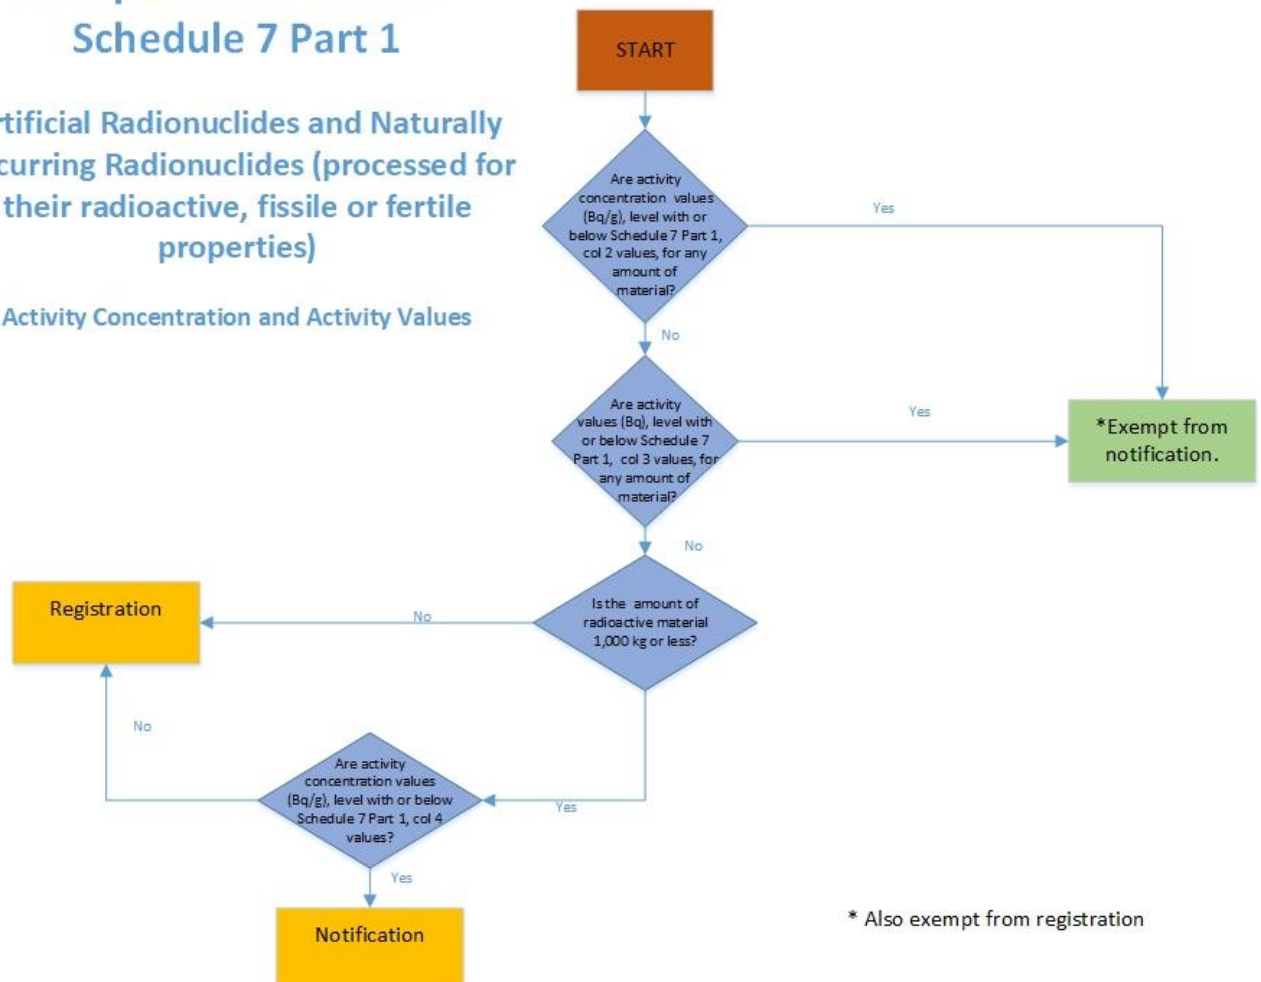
Schedule 7 Part 1

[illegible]tificial Radionuclides and Naturally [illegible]curring Radionuclides (processed for their radioactive, fissile or fertile properties)

Activity Concentration and Activity Values

START

Are activity concentration values (Bq/g), level with or below Schedule 7 Part 1, col 2 values, for any amount of material?

Yes

No

Are activity values (Bq), level with or below Schedule 7 Part 1, col 3 values, for any amount of material?

Yes

*Exempt from notification.

No

Registration

No

Is the amount of radioactive material 1,000 kg or less?

No

Yes

Are activity concentration values (Bq/g), level with or below Schedule 7 Part 1, col 4 values?

Yes

Notification

* Also exempt from registration